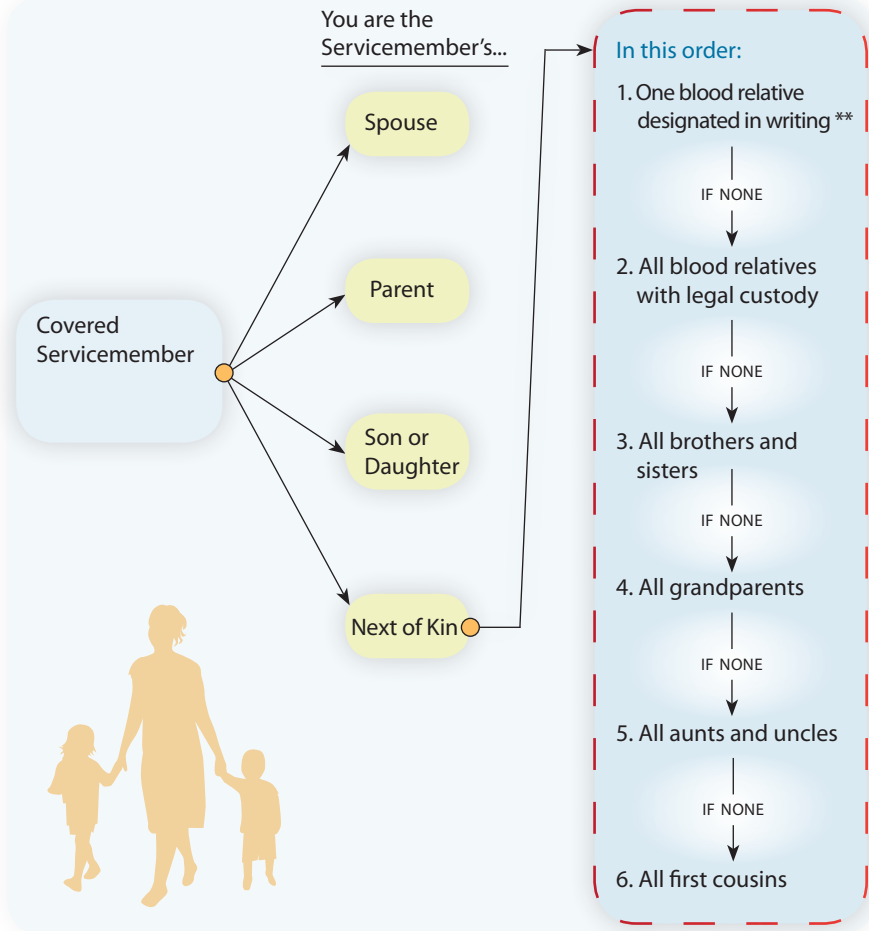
Covered Servicemember

You are the Servicemember's...

Spouse

Parent

Son or Daughter

Next of Kin

In this order:

1. One blood relative designated in writing **

IF NONE

2. All blood relatives with legal custody

IF NONE

3. All brothers and sisters

IF NONE

4. All grandparents

IF NONE

5. All aunts and uncles

IF NONE

6. All first cousins